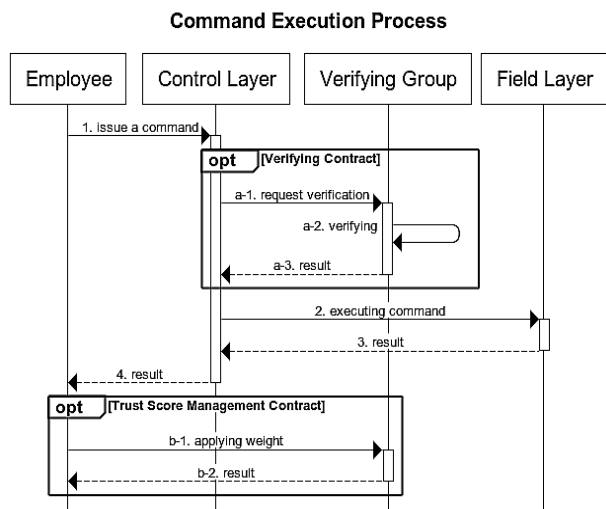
Command Execution Process

Employee

Control Layer

Verifying Group

Field Layer

1. issue a command

opt [Verifying Contract]

a-1. request verification

a-2. verifying

a-3. result

2. executing command

3. result

4. result

opt [Trust Score Management Contract]

b-1. applying weight

b-2. result